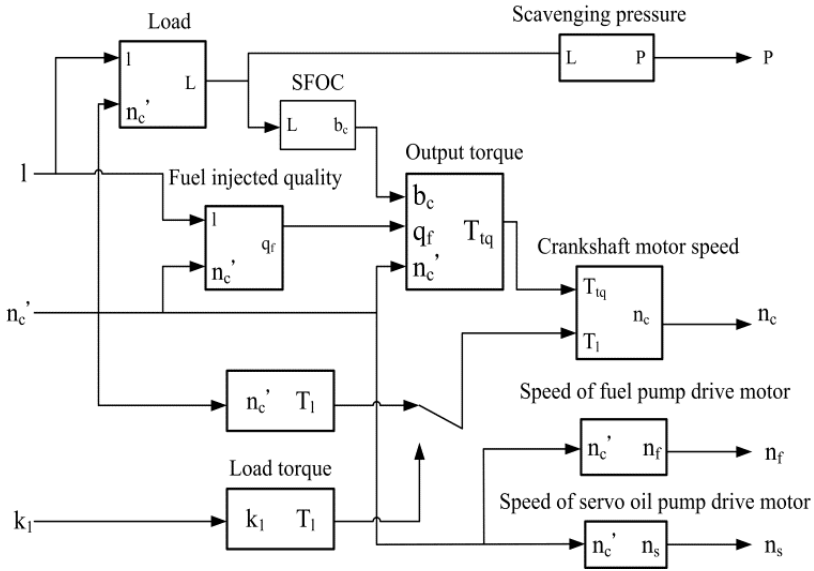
Load

Scavenging pressure

l

L

L P

P

n$_c$'

SFOC

L b$_c$

Output torque

l

Fuel injected quality

b$_c$

l

q$_f$

q$_f$

T$_{tq}$

Crankshaft motor speed

n$_c$'

n$_c$'

n$_c$'

T$_{tq}$

n$_c$

n$_c$

T$_l$

n$_c$' T$_l$

Speed of fuel pump drive motor

n$_c$' n$_f$

n$_f$

Load torque

k$_l$

k$_l$ T$_l$

Speed of servo oil pump drive motor

n$_c$' n$_s$

n$_s$